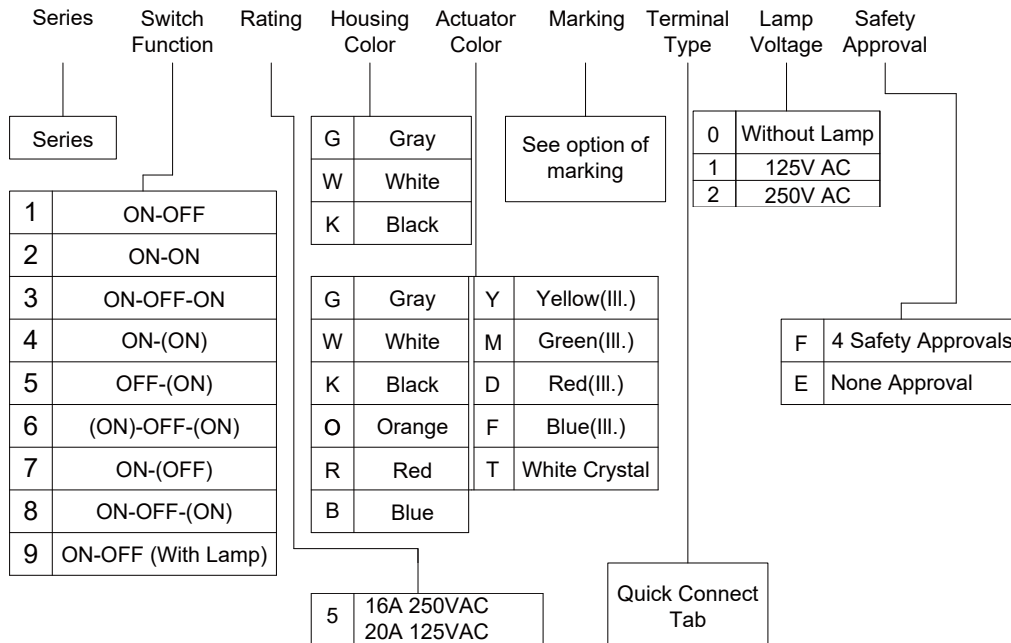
Series Switch Function Rating Housing Color Actuator Color Marking Terminal Type Lamp Voltage Safety Approval

Series

| 1 | ON-OFF |
|---|---|
| 2 | ON-ON |
| 3 | ON-OFF-ON |
| 4 | ON-(ON) |
| 5 | OFF-(ON) |
| 6 | (ON)-OFF-(ON) |
| 7 | ON-(OFF) |
| 8 | ON-OFF-(ON) |
| 9 | ON-OFF (With Lamp) |

| G | Gray |
|---|---|
| W | White |
| K | Black |

| G | Gray |
|---|---|
| W | White |
| K | Black |
| O | Orange |
| R | Red |
| B | Blue |

| Y | Yellow(Ill.) |
|---|---|
| M | Green(Ill.) |
| D | Red(Ill.) |
| F | Blue(Ill.) |
| T | White Crystal |

| 5 | 16A 250VAC 20A 125VAC |
|---|---|

See option of marking

Quick Connect Tab

| 0 | Without Lamp |
|---|---|
| 1 | 125V AC |
| 2 | 250V AC |

| F | 4 Safety Approvals |
|---|---|
| E | None Approval |